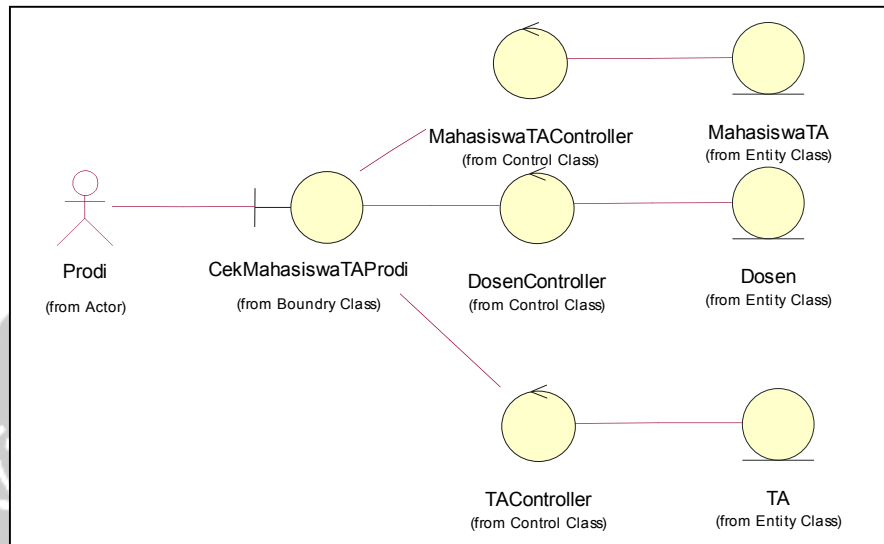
MahasiswaTAController
(from Control Class)

MahasiswaTA
(from Entity Class)

Prodi
(from Actor)

CekMahasiswaTAProdi
(from Boundry Class)

DosenController
(from Control Class)

Dosen
(from Entity Class)

TAController
(from Control Class)

TA
(from Entity Class)